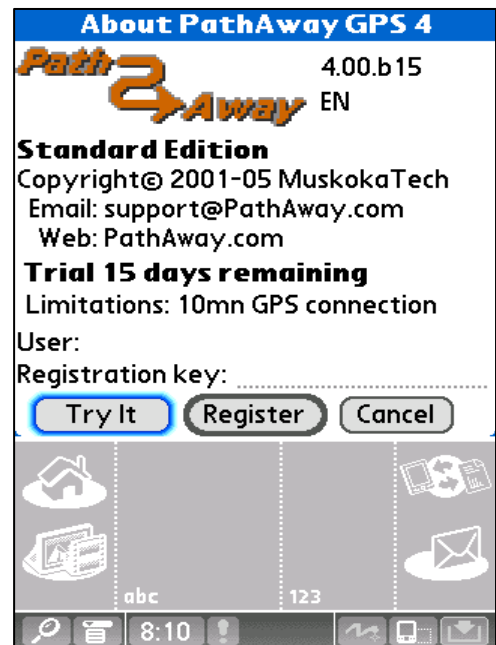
About PathAway GPS 4

Path 2 Away

4.00.b15
EN

Standard Edition
Copyright© 2001-05 MuskokaTech
Email: support@PathAway.com
Web: PathAway.com

Trial 15 days remaining
Limitations: 10mn GPS connection

User:
Registration key:

Try It
Register
Cancel

abc
123

8:10